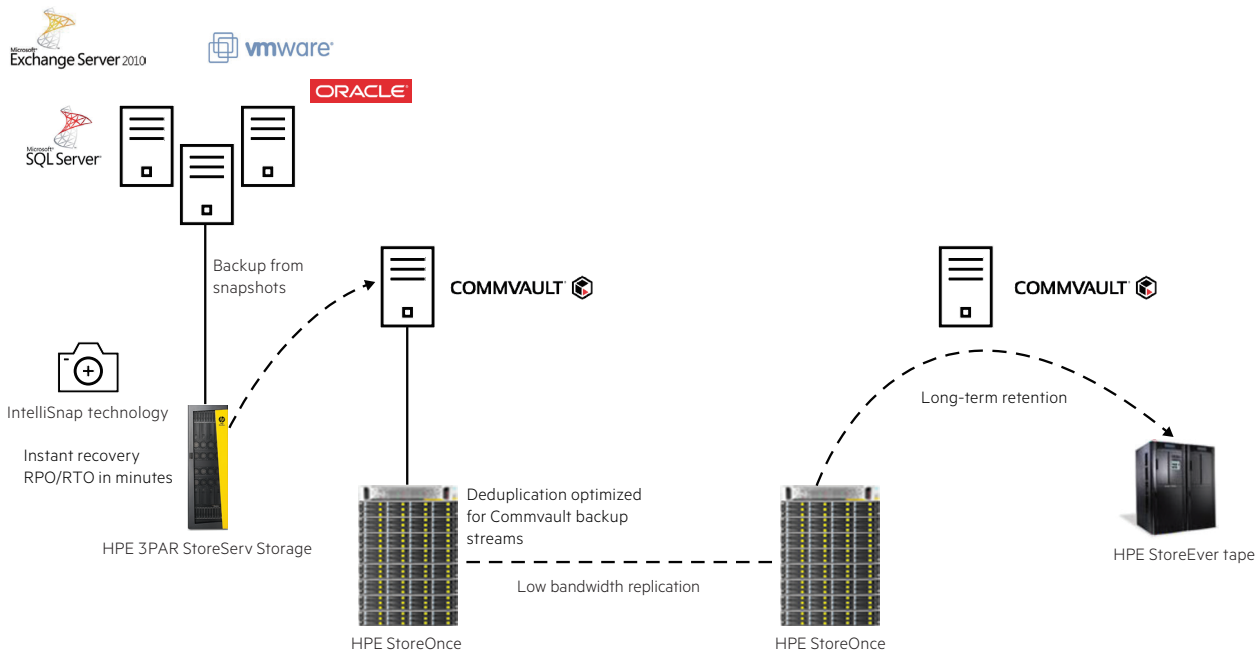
Microsoft Exchange Server 2010

vmware

ORACLE

Microsoft SQL Server

Backup from snapshots

COMMVAULT

COMMVAULT

IntelliSnap technology

Instant recovery RPO/RTO in minutes

HPE 3PAR StoreServ Storage

Long-term retention

Deduplication optimized for Commvault backup streams

Low bandwidth replication

HPE StoreEver tape

HPE StoreOnce

HPE StoreOnce